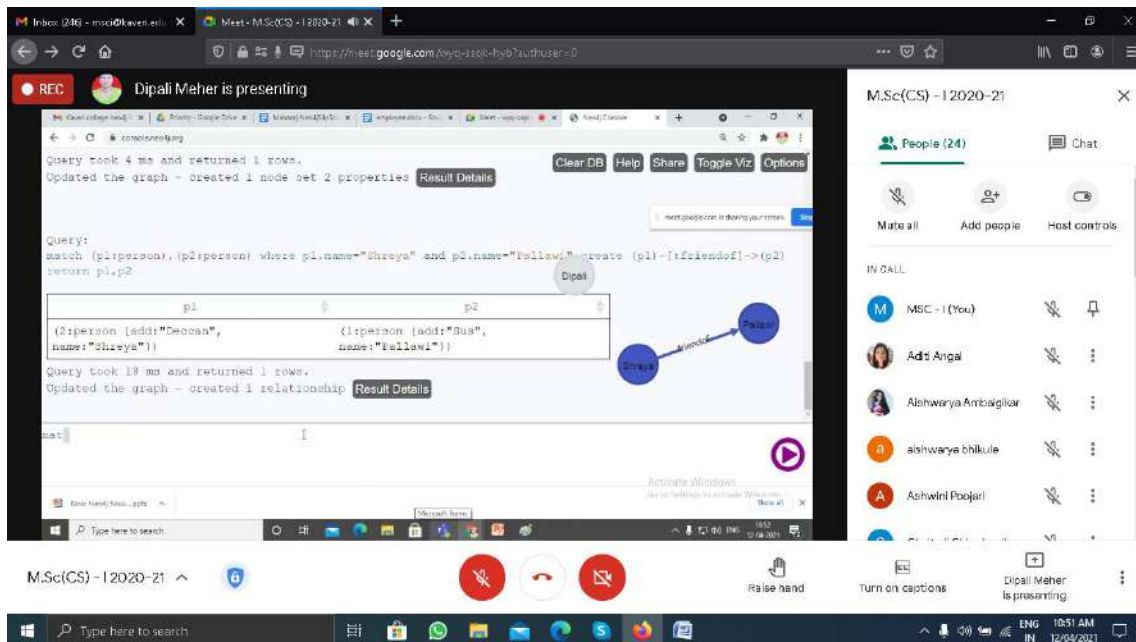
Inbox (246) - msci@kaven.edu ×
Meet - M.Sc(CS) - I 2020-21 ×
+
https://meet.google.com/wyq-sscx-hyb?authuser=0

REC
Dipali Meher is presenting

console.neo4j.org

Query took 4 ms and returned 1 rows.
Updated the graph - created 1 node set 2 properties Result Details

Clear DB Help Share Toggle Viz Options

Query:
match (p1:person),(p2:person) where p1.name="Shreya" and p2.name="Pallawi" create (p1)-[:friendof]->(p2) return p1,p2

Dipali

| p1 | p2 |
|---|---|
| (2:person {add:"Deccan", name:"Shreya"}) | (1:person {add:"Sus", name:"Pallawi"}) |

Shreya
friendof
Pallawi

Query took 18 ms and returned 1 rows.
Updated the graph - created 1 relationship Result Details

mat

Activate Windows
Go to Settings to activate Windows.

Type here to search

M.Sc(CS) - I 2020-21

People (24)
Chat
Mute all
Add people
Host controls
IN CALL
MSC - I (You)
Aditi Angal
Aishwarya Ambalgikar
aishwarya bhikule
Ashwini Poojari

M.Sc(CS) - I 2020-21
Raise hand
Turn on captions
Dipali Meher is presenting

Type here to search
ENG IN 10:51 AM 12/04/2021